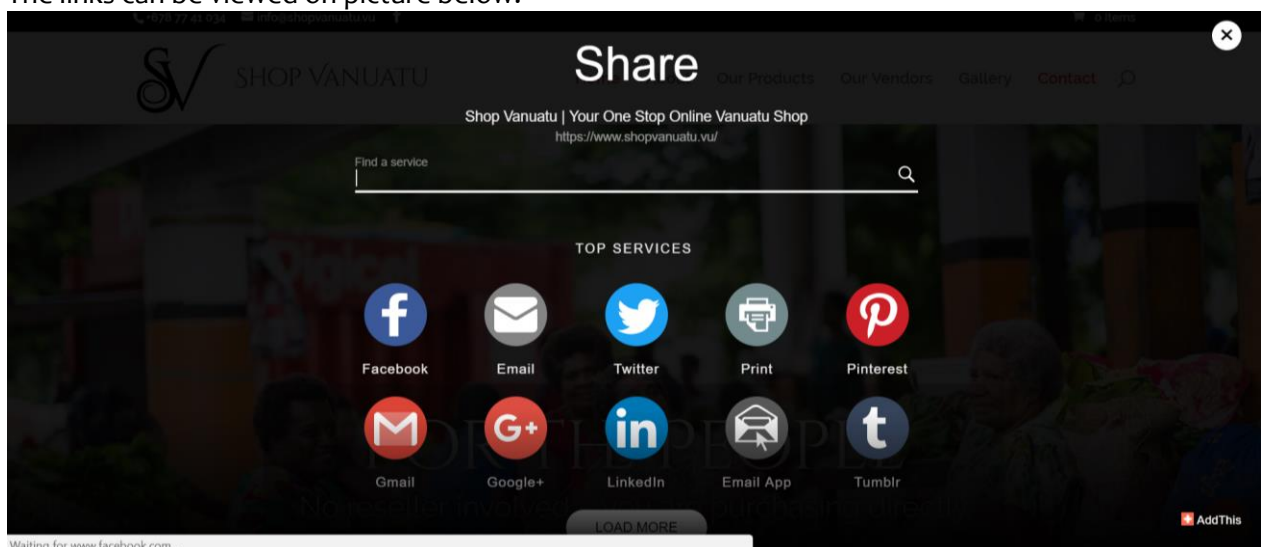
The links can be viewed on picture below:

+678 77 61 034 info@shopvanuatu.vu

0 items

SV SHOP VANUATU

Our Products Our Vendors Gallery Contact

Share

Shop Vanuatu | Your One Stop Online Vanuatu Shop
https://www.shopvanuatu.vu/

Find a service

TOP SERVICES

Facebook
Email
Twitter
Print
Pinterest
Gmail
Google+
LinkedIn
Email App
Tumblr

LOAD MORE

AddThis

Waiting for www.facebook.com...